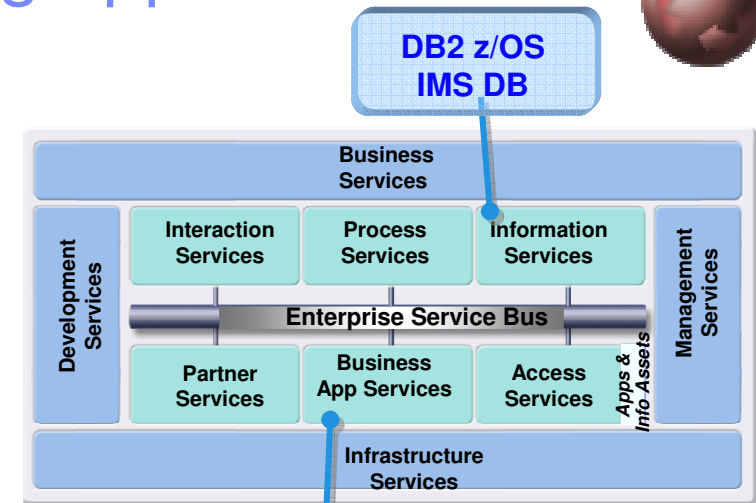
DB2 z/OS
IMS DB

Business Services

Development Services

Interaction Services

Process Services

Information Services

Management Services

Enterprise Service Bus

Partner Services

Business App Services

Access Services

Apps & Info Assets

Infrastructure Services